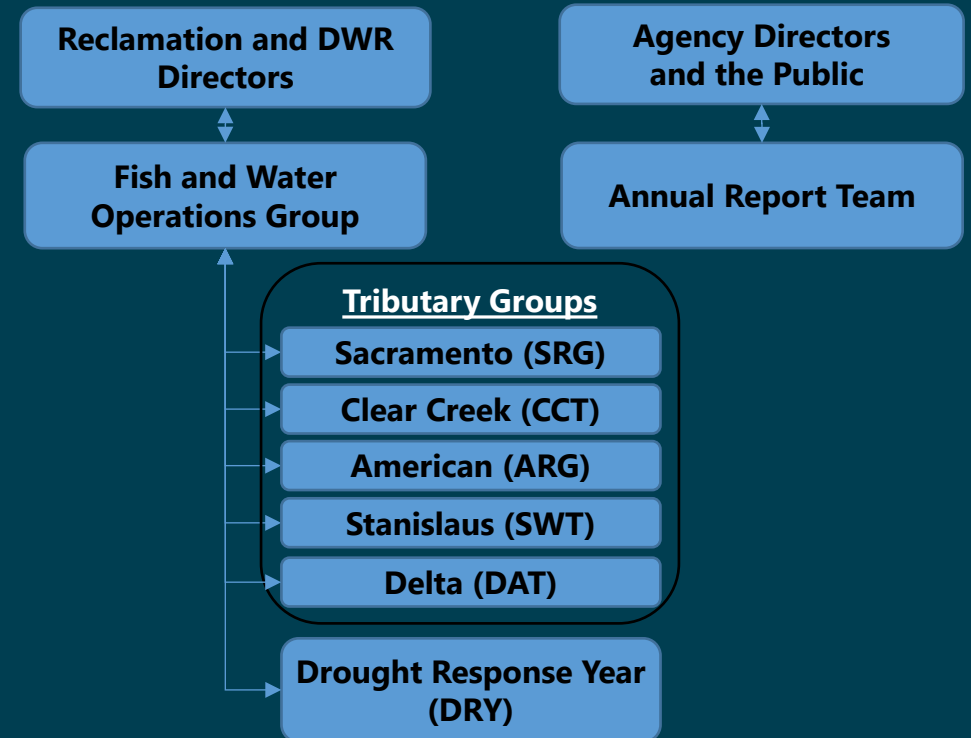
Reclamation and DWR Directors

Agency Directors and the Public

Fish and Water Operations Group

Annual Report Team

Tributary Groups

Sacramento (SRG)

Clear Creek (CCT)

American (ARG)

Stanislaus (SWT)

Delta (DAT)

Drought Response Year (DRY)